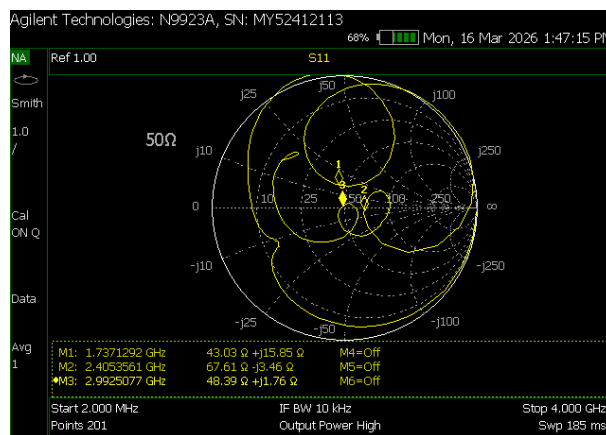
Agilent Technologies: N9923A, SN: MY52412113

68% Mon, 16 Mar 2026 1:47:15 PM

NA

Ref 1.00

S11

Smith

1.0
/

Cal
ON Q

Data

Avg
1

50Ω

j25
j50
j100
j10
j250
0
10
25
50
100
250
∞
-j10
-j250
-j25
-j50
-j100

1
3
2

M1: 1.7371292 GHz 43.03 Ω +j15.85 Ω M4=Off
M2: 2.4053561 GHz 67.61 Ω -j3.46 Ω M5=Off
◆M3: 2.9925077 GHz 48.39 Ω +j1.76 Ω M6=Off

Start 2.000 MHz
IF BW 10 kHz
Stop 4.000 GHz
Points 201
Output Power High
Swp 185 ms